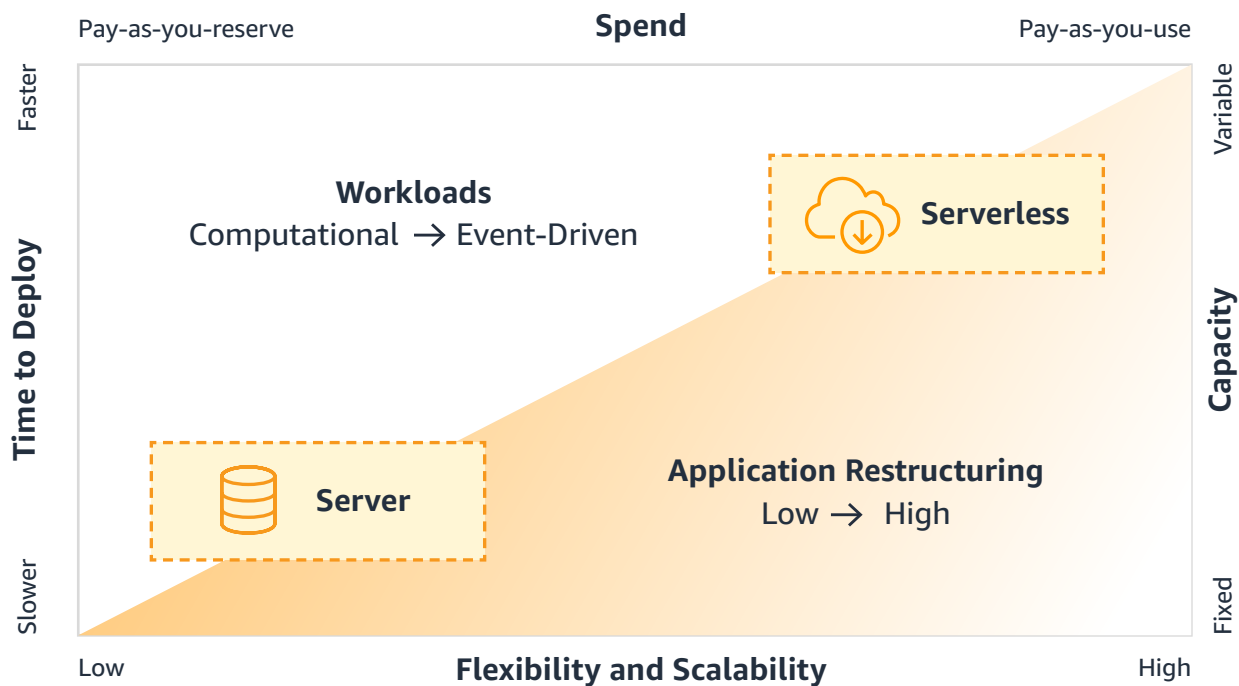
Pay-as-you-reserve

Spend

Pay-as-you-use

Faster

Time to Deploy

Slower

Variable

Capacity

Fixed

Workloads
Computational → Event-Driven

Serverless

Server

Application Restructuring
Low → High

Low

Flexibility and Scalability

High